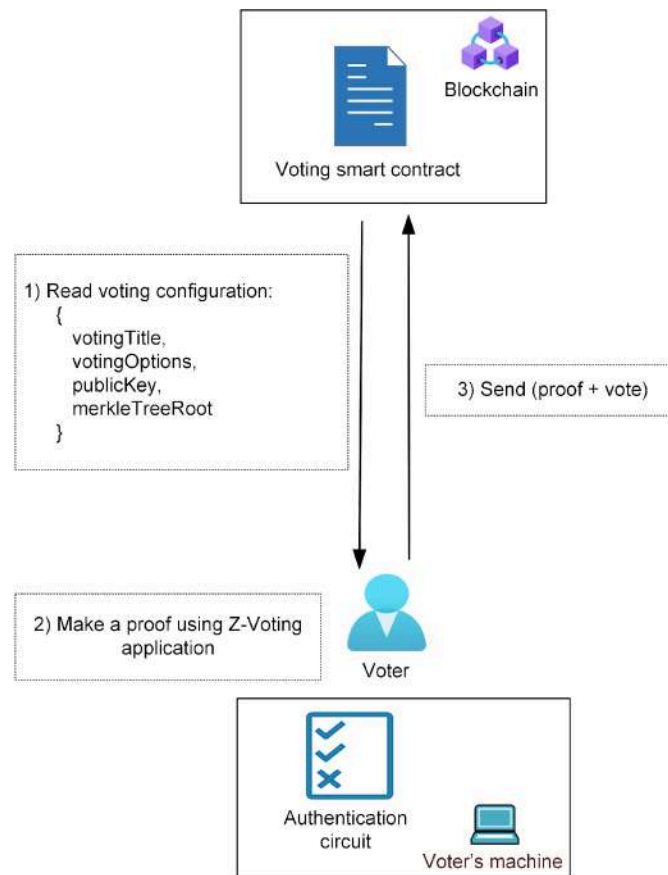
Blockchain

Voting smart contract

1) Read voting configuration:
{
votingTitle,
votingOptions,
publicKey,
merkleTreeRoot
}

3) Send (proof + vote)

2) Make a proof using Z-Voting application

Voter

Authentication circuit

Voter's machine